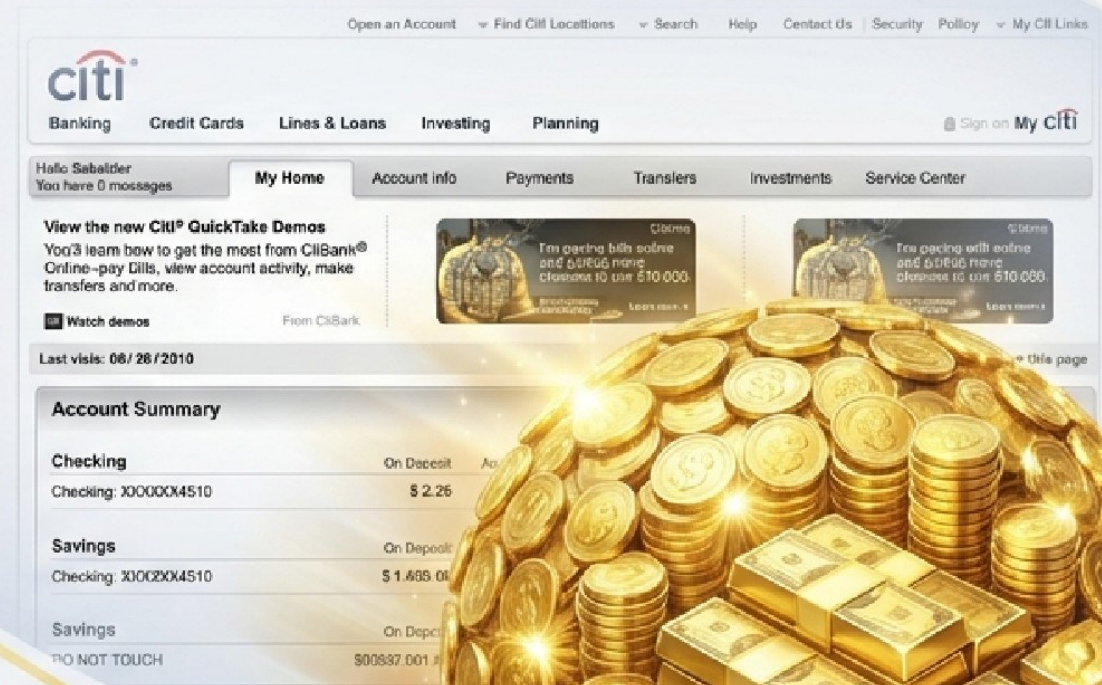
Open an Account   Find Citi Locations   Search   Help   Contact Us   Security   Policy   My Citi Links

citi

Banking   Credit Cards   Lines & Loans   Investing   Planning

Sign on My citi

Hello Sabalder
You have 0 messages

My Home   Account info   Payments   Transfers   Investments   Service Center

View the new Citi® QuickTake Demos
You'll learn how to get the most from CitiBank® Online–pay Dills, view account activity, make transfers and more.

Watch demos

From CitiBank

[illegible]
I'm paying bills online and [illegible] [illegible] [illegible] 610 000

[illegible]
I'm paying with online and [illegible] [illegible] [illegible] 610 000

Last visit: 06/26/2010

this page

Account Summary

Checking   On Deposit   A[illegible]
Checking: XXXXXX4510   $ 2.26

Savings   On Deposit
Checking: XXXXXX4510   $ 1.688.0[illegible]

Savings   On Depo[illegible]
DO NOT TOUCH   $00837.001.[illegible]